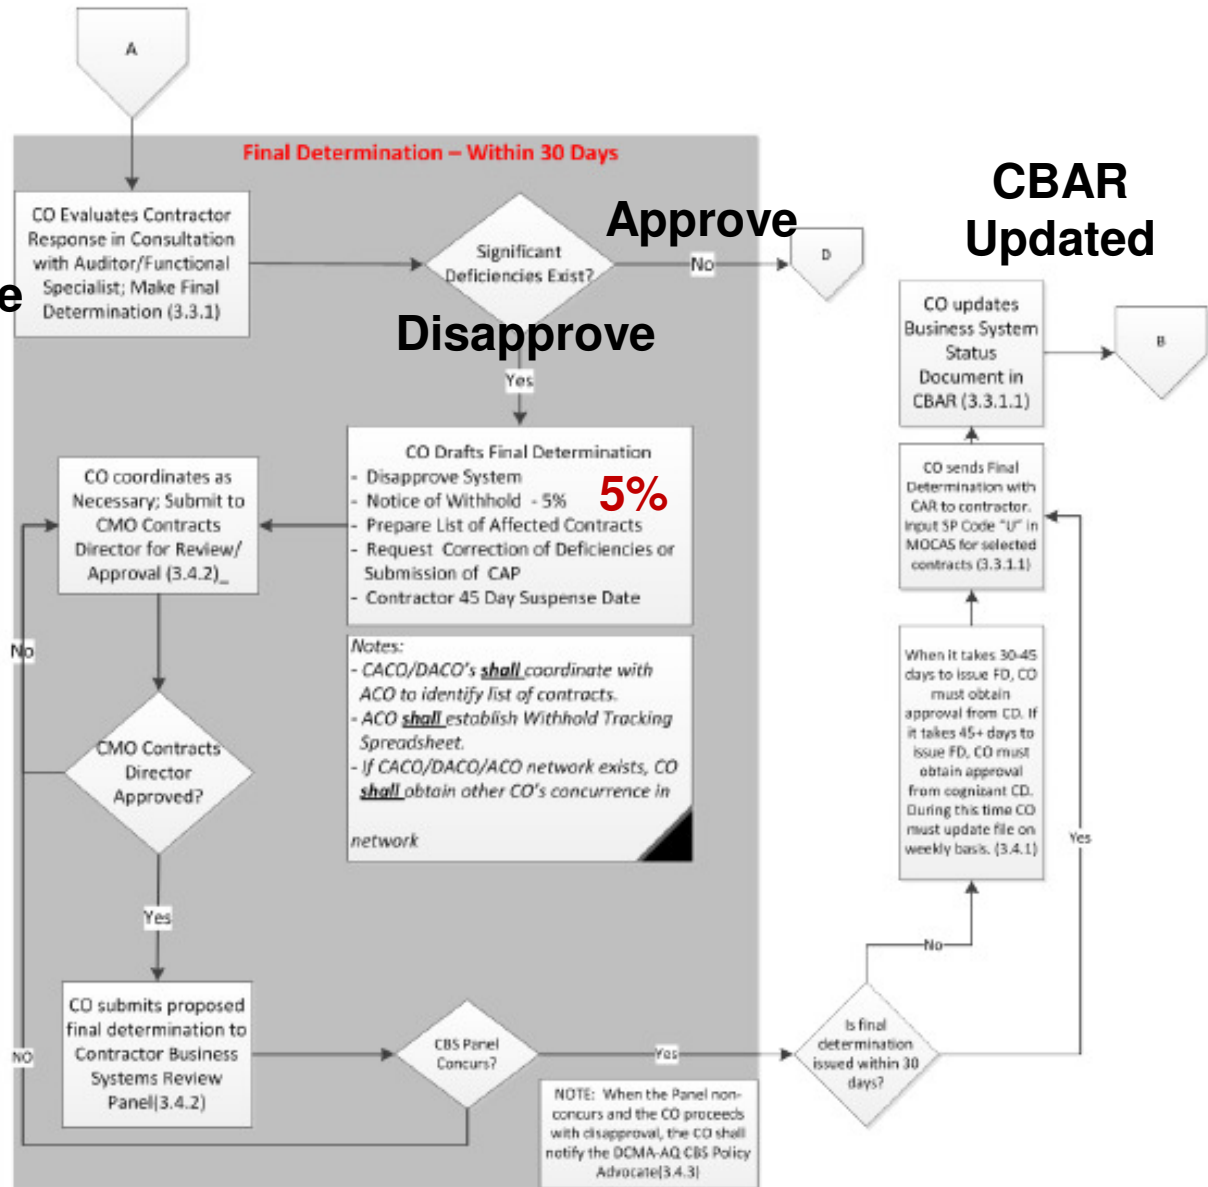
A

Final Determination – Within 30 Days

e

CO Evaluates Contractor Response in Consultation with Auditor/Functional Specialist; Make Final Determination (3.3.1)

Significant Deficiencies Exist?

Approve

No

D

CBAR Updated

Disapprove

Yes

CO updates Business System Status Document in CBAR (3.3.1.1)

B

CO Drafts Final Determination
- Disapprove System
- Notice of Withhold - 5%
- Prepare List of Affected Contracts
- Request Correction of Deficiencies or Submission of CAP
- Contractor 45 Day Suspense Date

5%

CO coordinates as Necessary; Submit to CMO Contracts Director for Review/ Approval (3.4.2)_

CO sends Final Determination with CAR to contractor. Input SP Code "U" in MOCAS for selected contracts (3.3.1.1)

Notes:
- CACO/DACO's shall coordinate with ACO to identify list of contracts.
- ACO shall establish Withhold Tracking Spreadsheet.
- If CACO/DACO/ACO network exists, CO shall obtain other CO's concurrence in network

No

CMO Contracts Director Approved?

When it takes 30-45 days to issue FD, CO must obtain approval from CD. If it takes 45+ days to issue FD, CO must obtain approval from cognizant CD. During this time CO must update file on weekly basis. (3.4.1)

Yes

Yes

No

CO submits proposed final determination to Contractor Business Systems Review Panel(3.4.2)

CBS Panel Concurs?

Yes

Is final determination issued within 30 days?

NO

NOTE: When the Panel non-concurs and the CO proceeds with disapproval, the CO shall notify the DCMA-AQ CBS Policy Advocate(3.4.3)